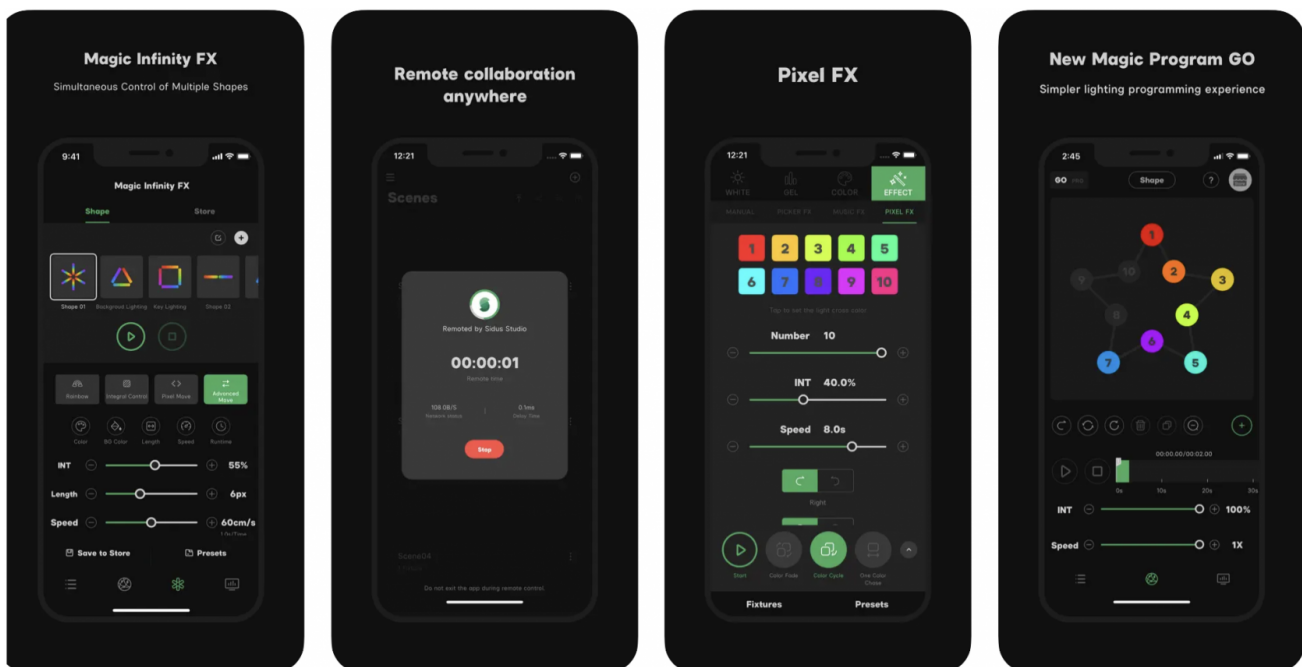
Magic Infinity FX

Simultaneous Control of Multiple Shapes

9:41

Magic Infinity FX

Shape Store

Shape 01 Background Lighting Key Lighting Shape 02

Rainbow Integral Control Pixel Move Advanced Move

Color BG Color Length Speed Runtime

INT 55%

Length 6px

Speed 60cm/s

Save to Store Presets

Remote collaboration anywhere

12:21

Scenes

Remoted by Sidus Studio

00:00:01

Remote time

108.0B/S Network status 0.1ms Delay Time

Stop

Scene04

Do not exit the app during remote control

Pixel FX

12:21

WHITE GEL COLOR EFFECT

MANUAL PICKER FX MUSIC FX PIXEL FX

1 2 3 4 5
6 7 8 9 10

Tap to set the light pixel color

Number 10

INT 40.0%

Speed 8.0s

Right

Start Color Fade Color Cycle One Color Chase

Fixtures Presets

New Magic Program GO

Simpler lighting programming experience

2:45

GO PRO Shape ?

1 2 3 4 5 6 7 8 9 10

00:00.00/00:02.00

0s 10s 20s 30s

INT 100%

Speed 1X